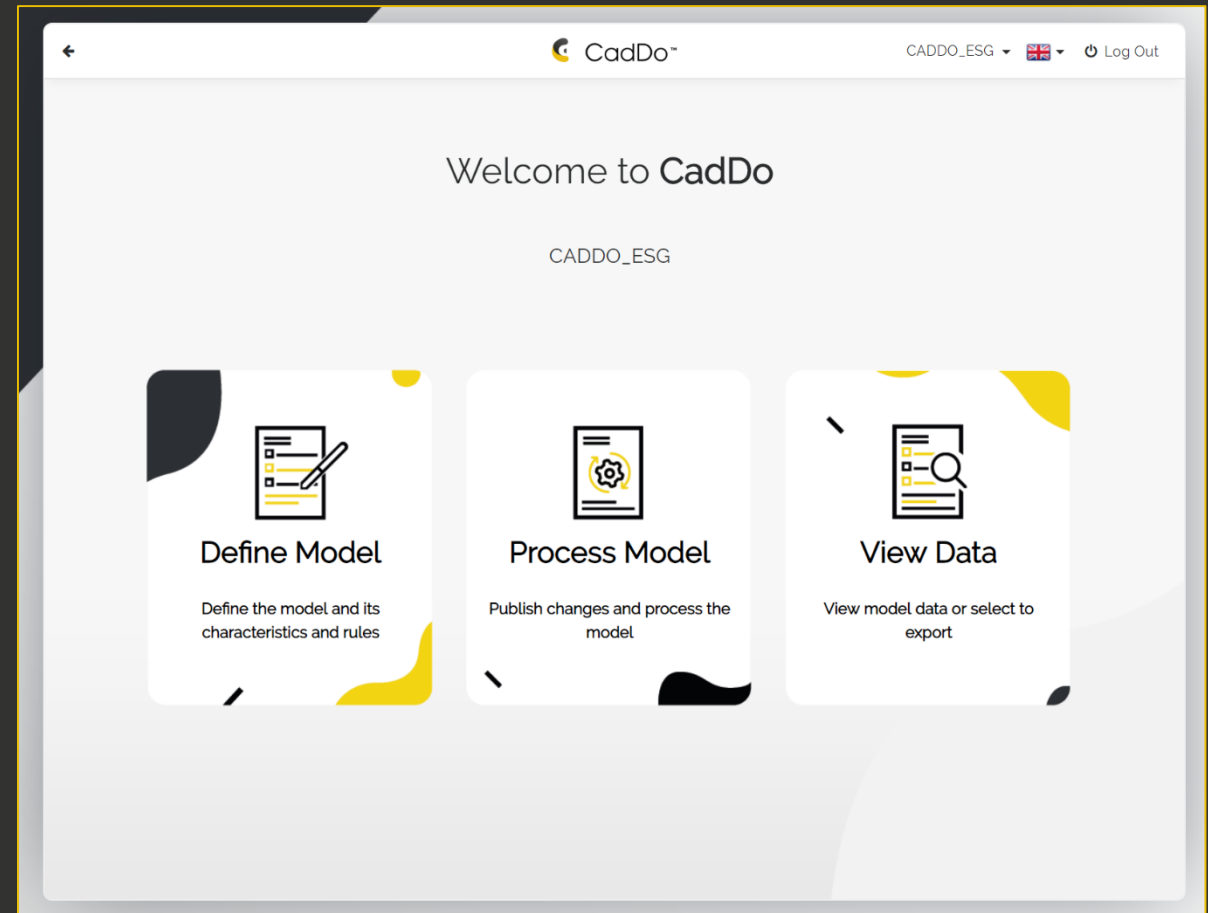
CadDo™

CADDO_ESG Log Out

Welcome to CadDo

CADDO_ESG

Define Model

Define the model and its characteristics and rules

Process Model

Publish changes and process the model

View Data

View model data or select to export